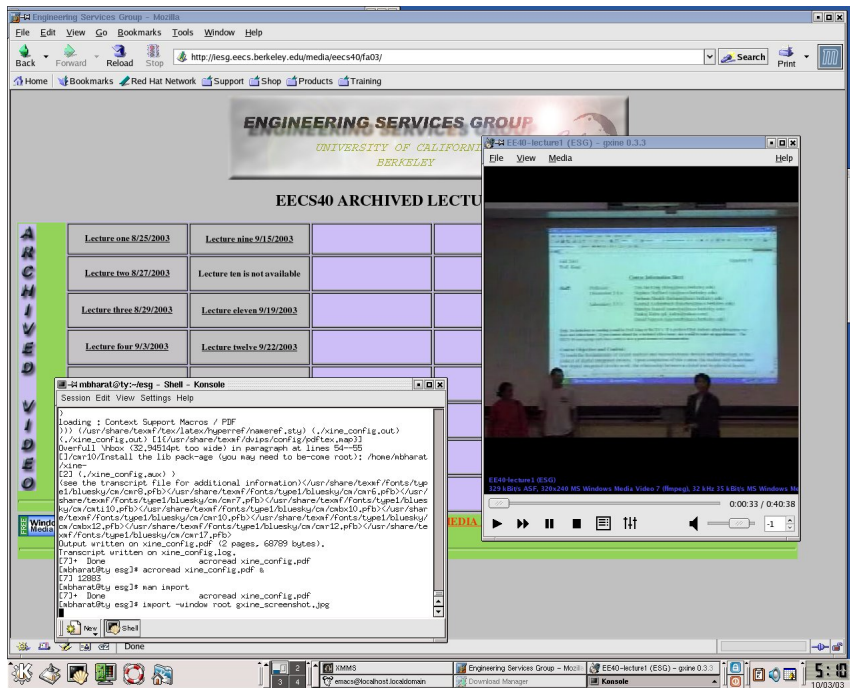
Engineering Services Group - Mozilla

File Edit View Go Bookmarks Tools Window Help

Back Forward Reload Stop http://iesg.eecs.berkeley.edu/media/eecs40/fa03/ Search Print

Home Bookmarks Red Hat Network Support Shop Products Training

ENGINEERING SERVICES GROUP
UNIVERSITY OF CALIFORN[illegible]
BERKELEY

EECS40 ARCHIVED LECTU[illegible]

ARCHIVED VIDEO

| Lecture one 8/25/2003 | Lecture nine 9/15/2003 |
|---|---|
| Lecture two 8/27/2003 | Lecture ten is not available |
| Lecture three 8/29/2003 | Lecture eleven 9/19/2003 |
| Lecture four 9/3/2003 | Lecture twelve 9/22/2003 |

EE40-lecture1 (ESG) - gxine 0.3.3
File View Media Help
EE40-lecture1 (ESG)
329 kBit/s ASF, 320x240 MS Windows Media Video 7 (ffmpeg), 32 kHz 35 kBit/s MS Windows Me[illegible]
0:00:33 / 0:40:38
-1

mbharat@ty:~/esg - Shell - Konsole
Session Edit View Settings Help
)
loading : Context Support Macros / PDF
))) (/usr/share/texmf/tex/latex/hyperref/nameref.sty) (./xine_config.out)
(./xine_config.out) [1{/usr/share/texmf/dvips/config/pdftex.map}]
[]/cmr10/Install the lib pack-age (you may need to be-come root): /home/mbharat/xine-
[2] (./xine_config.aux) )
(see the transcript file for additional information)</usr/share/texmf/fonts/type1/bluesky/cm/cmr8.pfb></usr/share/texmf/fonts/type1/bluesky/cm/cmr6.pfb></usr/share/texmf/fonts/type1/bluesky/cm/cmr7.pfb></usr/share/texmf/fonts/type1/bluesky/cm/cmti10.pfb></usr/share/texmf/fonts/type1/bluesky/cm/cmbx10.pfb></usr/share/texmf/fonts/type1/bluesky/cm/cmr10.pfb></usr/share/texmf/fonts/type1/bluesky/cm/cmbx12.pfb></usr/share/texmf/fonts/type1/bluesky/cm/cmr12.pfb></usr/share/texmf/fonts/type1/bluesky/cm/cmr17.pfb>
Output written on xine_config.pdf (2 pages, 68789 bytes).
Transcript written on xine_config.log.
[7]+ Done acroread xine_config.pdf
[mbharat@ty esg]# acroread xine_config.pdf &
[7] 12883
[mbharat@ty esg]# man import
[7]+ Done acroread xine_config.pdf
[mbharat@ty esg]# import -window root gxine_screenshot.jpg
New Shell

Windo Media
MEDIA
Done

XMMS
emacs@localhost.localdomain
Engineering Services Group - Mozill
Download Manager
EE40-lecture1 (ESG) - gxine 0.3.3
Konsole
5:18
10/03/03